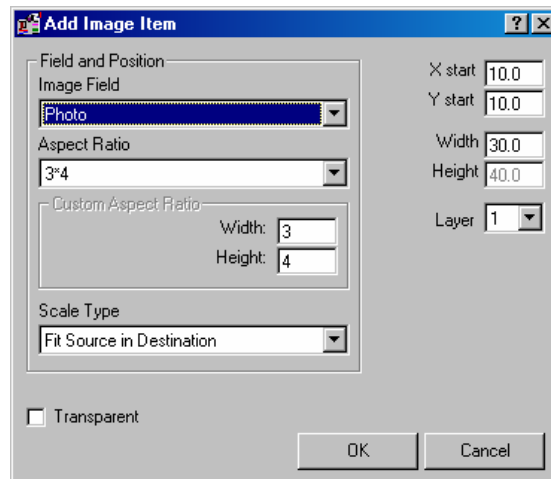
Add Image Item

?

Field and Position
Image Field
Photo
Aspect Ratio
3*4
Custom Aspect Ratio
Width: 3
Height: 4
Scale Type
Fit Source in Destination

X start 10.0
Y start 10.0
Width 30.0
Height 40.0
Layer 1

Transparent

OK
Cancel